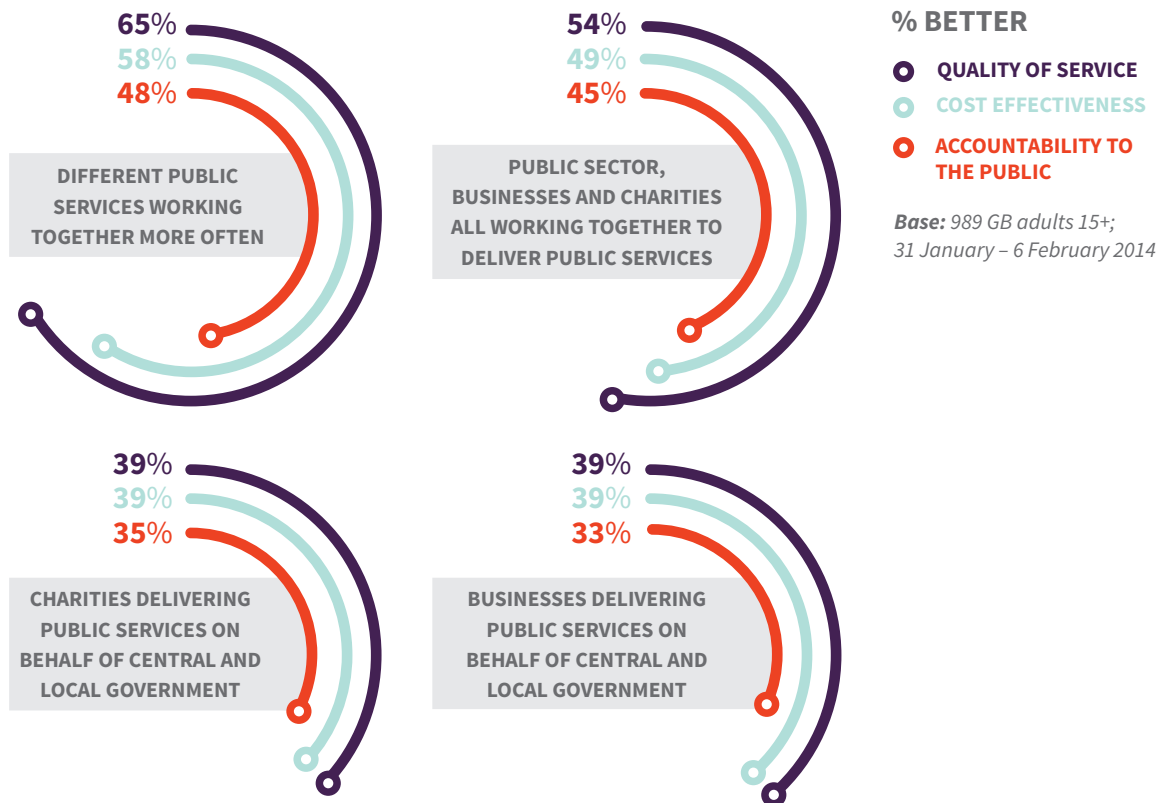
65%
58%
48%

DIFFERENT PUBLIC SERVICES WORKING TOGETHER MORE OFTEN

54%
49%
45%

PUBLIC SECTOR, BUSINESSES AND CHARITIES ALL WORKING TOGETHER TO DELIVER PUBLIC SERVICES

% BETTER

QUALITY OF SERVICE

COST EFFECTIVENESS

ACCOUNTABILITY TO THE PUBLIC

**Base:** 989 GB adults 15+; 31 January – 6 February 2014

39%
39%
35%

CHARITIES DELIVERING PUBLIC SERVICES ON BEHALF OF CENTRAL AND LOCAL GOVERNMENT

39%
39%
33%

BUSINESSES DELIVERING PUBLIC SERVICES ON BEHALF OF CENTRAL AND LOCAL GOVERNMENT